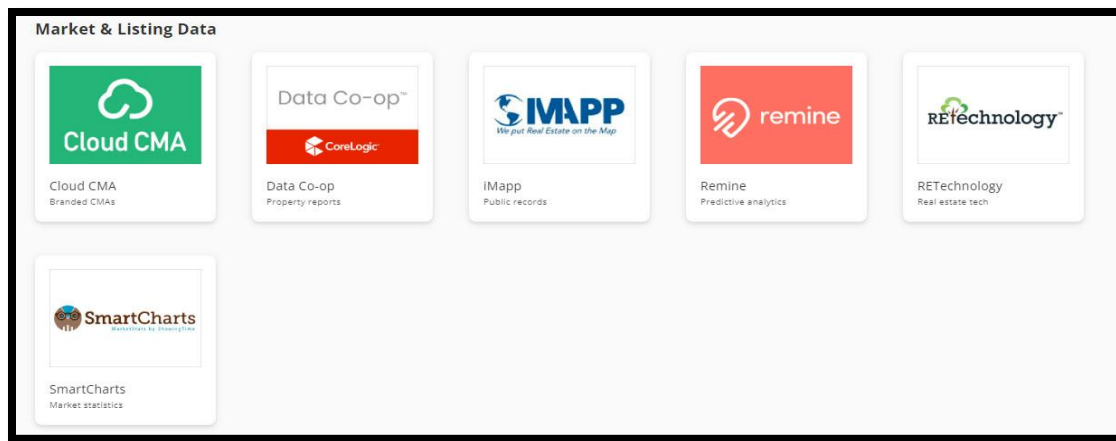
Market & Listing Data

Cloud CMA

Cloud CMA
Branded CMAs

Data Co-op™
CoreLogic

Data Co-op
Property reports

IMAPP
We put Real Estate on the Map

iMapp
Public records

remine

Remine
Predictive analytics

REtechnology™

RETechnology
Real estate tech

SmartCharts
MarketStats by ShowingTime

SmartCharts
Market statistics